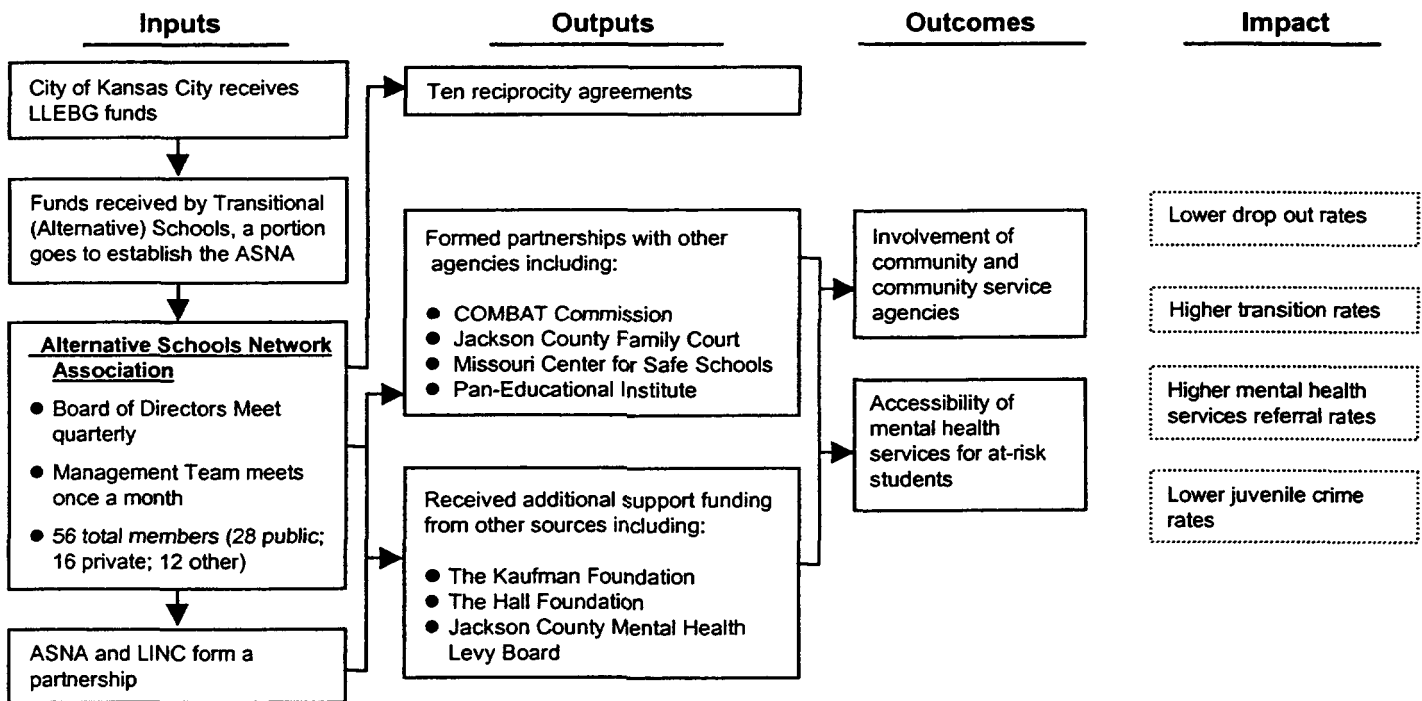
Inputs

City of Kansas City receives LLEBG funds

Funds received by Transitional (Alternative) Schools, a portion goes to establish the ASNA

Alternative Schools Network Association

- Board of Directors Meet quarterly
- Management Team meets once a month
- 56 total members (28 public; 16 private; 12 other)

ASNA and LINC form a partnership

Outputs

Ten reciprocity agreements

Formed partnerships with other agencies including:

- COMBAT Commission
- Jackson County Family Court
- Missouri Center for Safe Schools
- Pan-Educational Institute

Received additional support funding from other sources including:

- The Kaufman Foundation
- The Hall Foundation
- Jackson County Mental Health Levy Board

Outcomes

Involvement of community and community service agencies

Accessibility of mental health services for at-risk students

Impact

Lower drop out rates

Higher transition rates

Higher mental health services referral rates

Lower juvenile crime rates